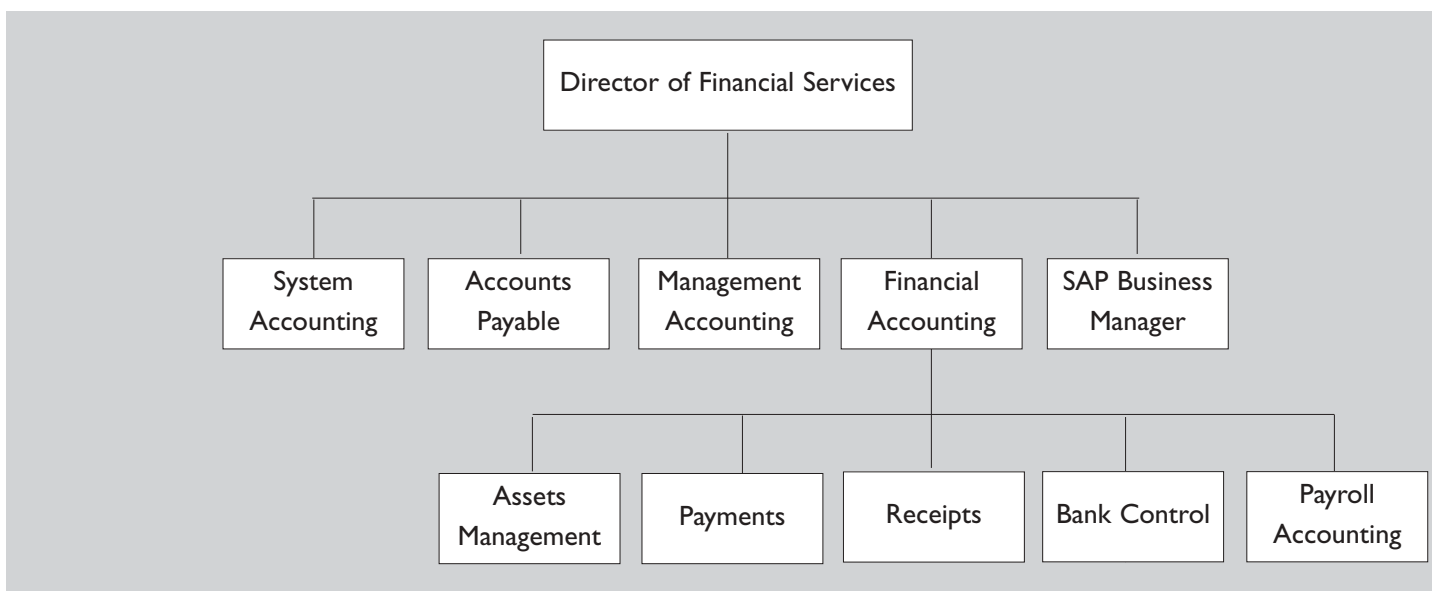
Director of Financial Services

System Accounting

Accounts Payable

Management Accounting

Financial Accounting

SAP Business Manager

Assets Management

Payments

Receipts

Bank Control

Payroll Accounting